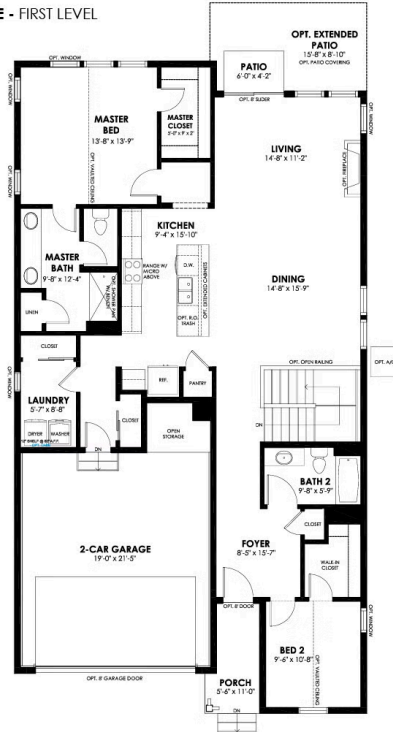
E - FIRST LEVEL

OPT. EXTENDED PATIO
15'-8" x 8'-10"
OPT. PATIO COVERING

PATIO
6'-0" x 4'-2"

OPT. WINDOW
OPT. WINDOW
OPT. WINDOW
OPT. 8' SLIDER
OPT. WINDOW

MASTER BED
13'-8" x 13'-9"
OPT. VAULTED CEILING

MASTER CLOSET
5'-0" x 9'-2"

LIVING
14'-8" x 11'-2"
OPT. FIREPLACE

KITCHEN
9'-4" x 15'-10"
RANGE W/ MICRO ABOVE
D.W.
OPT. EXTENDED CABINETS
OPT. R.O. TRASH

MASTER BATH
9'-8" x 12'-4"
OPT. SHOWER SEAT W/ BENCH

LINEN

DINING
14'-8" x 15'-9"

OPT. OPEN RAILING
OPT. A/C

CLOSET
REF.
PANTRY

LAUNDRY
5'-7" x 8'-8"
DRYER WASHER
OPT. SHELF & ROD

CLOSET
OPEN STORAGE
DN
DN

BATH 2
9'-8" x 5'-9"

CLOSET

2-CAR GARAGE
19'-0" x 21'-5"

FOYER
8'-5" x 15'-7"

WALK-IN CLOSET

OPT. 8' DOOR
OPT. WINDOW

BED 2
9'-6" x 10'-8"
OPT. VAULTED CEILING

OPT. 8' GARAGE DOOR

PORCH
5'-6" x 11'-0"
DN